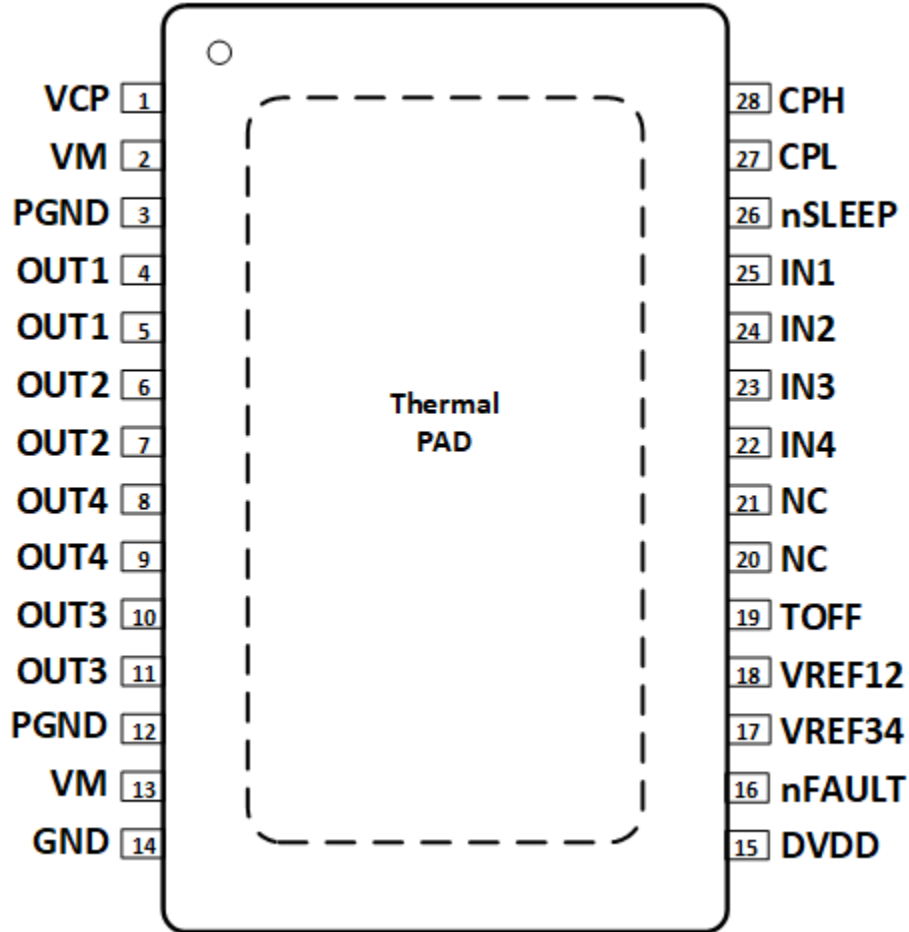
VCP 1
VM 2
PGND 3
OUT1 4
OUT1 5
OUT2 6
OUT2 7
OUT4 8
OUT4 9
OUT3 10
OUT3 11
PGND 12
VM 13
GND 14

Thermal PAD

28 CPH
27 CPL
26 nSLEEP
25 IN1
24 IN2
23 IN3
22 IN4
21 NC
20 NC
19 TOFF
18 VREF12
17 VREF34
16 nFAULT
15 DVDD